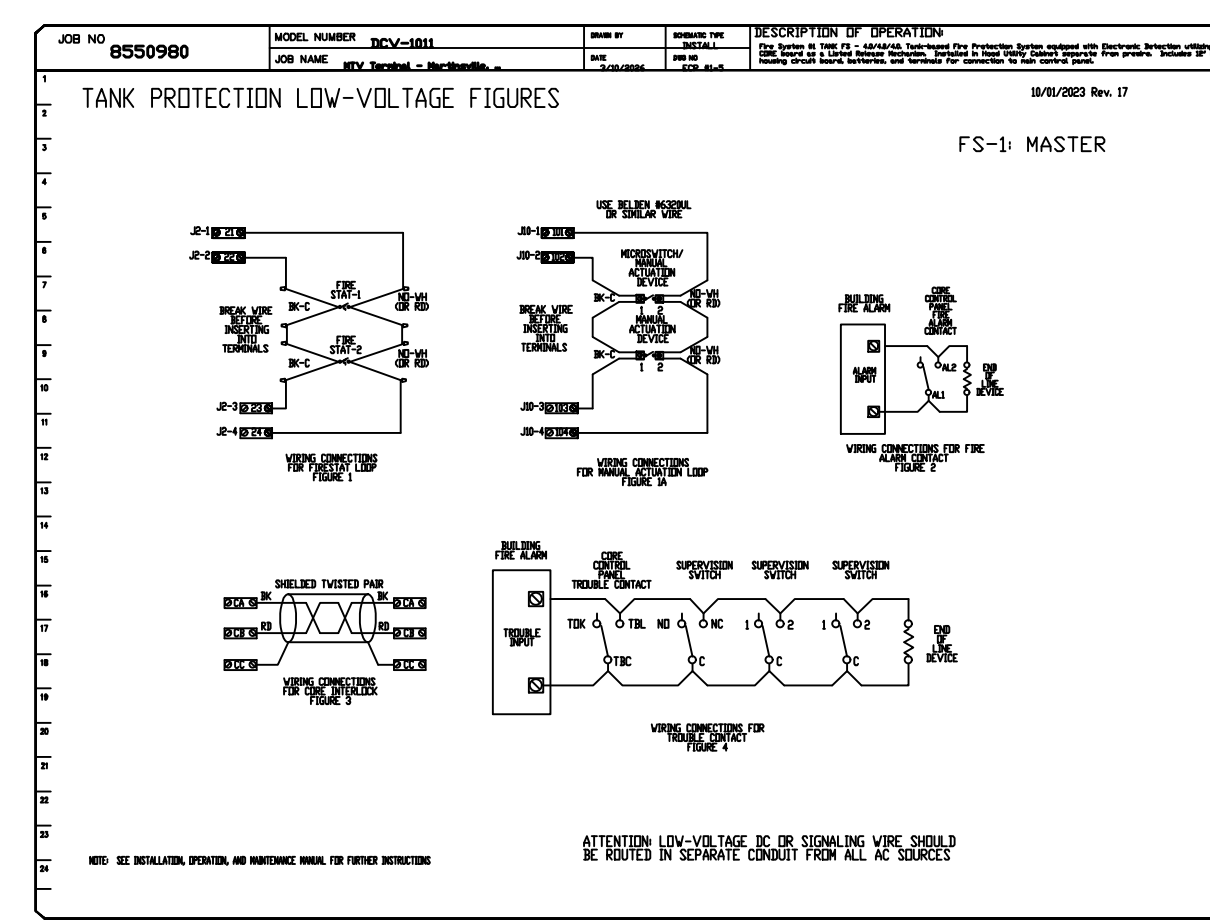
JOB NO
8550980

MODEL NUMBER DCV-1011
JOB NAME MTV Terminal - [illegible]

DRAWN BY
DATE 2/10/2026

SCHEMATIC TYPE INSTALL
DWG NO ECR #1-5

DESCRIPTION OF OPERATION:
Fire System #1 TANK FS - 4.0/4.0/4.0. Tank-based Fire Protection System equipped with Electronic Detection utilizing CORE Board as a Listed Release Mechanism. Installed in Hood Utility Cabinet separate from prerelease. Includes 18" housing circuit board, batteries, and terminals for connection to main control panel.

1
2
3
4
5
6
7
8
9
10
11
12
13
14
15
16
17
18
19
20
21
22
23
24

TANK PROTECTION LOW-VOLTAGE FIGURES

10/01/2023 Rev. 17

FS-1: MASTER

J2-1 21
J2-2 22
FIRE STAT-1
BREAK WIRE BEFORE INSERTING INTO TERMINALS
BK-C
NO-WH (OR RD)
FIRE STAT-2
BK-C
NO-WH (OR RD)
J2-3 23
J2-4 24

WIRING CONNECTIONS FOR FIRESTAT LOOP FIGURE 1

USE BELDEN #6320UL OR SIMILAR WIRE
J10-1 101
J10-2 102
MICROSWITCH/ MANUAL ACTUATION DEVICE
BREAK WIRE BEFORE INSERTING INTO TERMINALS
BK-C
1 2
NO-WH (OR RD)
MANUAL ACTUATION DEVICE
BK-C
1 2
NO-WH (OR RD)
J10-3 103
J10-4 104

WIRING CONNECTIONS FOR MANUAL ACTUATION LOOP FIGURE 1A

BUILDING FIRE ALARM
CORE CONTROL PANEL FIRE ALARM CONTACT
ALARM INPUT
AL2
AL1
END OF LINE DEVICE

WIRING CONNECTIONS FOR FIRE ALARM CONTACT FIGURE 2

SHIELDED TWISTED PAIR
CA BK BK CA
CB RD RD CB
CC CC

WIRING CONNECTIONS FOR CORE INTERLOCK FIGURE 3

BUILDING FIRE ALARM
CORE CONTROL PANEL TROUBLE CONTACT
SUPERVISION SWITCH
SUPERVISION SWITCH
SUPERVISION SWITCH
TROUBLE INPUT
TDK TBL NO NC 1 2 1 2
TBC C C C
END OF LINE DEVICE

WIRING CONNECTIONS FOR TROUBLE CONTACT FIGURE 4

NOTE: SEE INSTALLATION, OPERATION, AND MAINTENANCE MANUAL FOR FURTHER INSTRUCTIONS

ATTENTION: LOW-VOLTAGE DC OR SIGNALING WIRE SHOULD BE ROUTED IN SEPARATE CONDUIT FROM ALL AC SOURCES